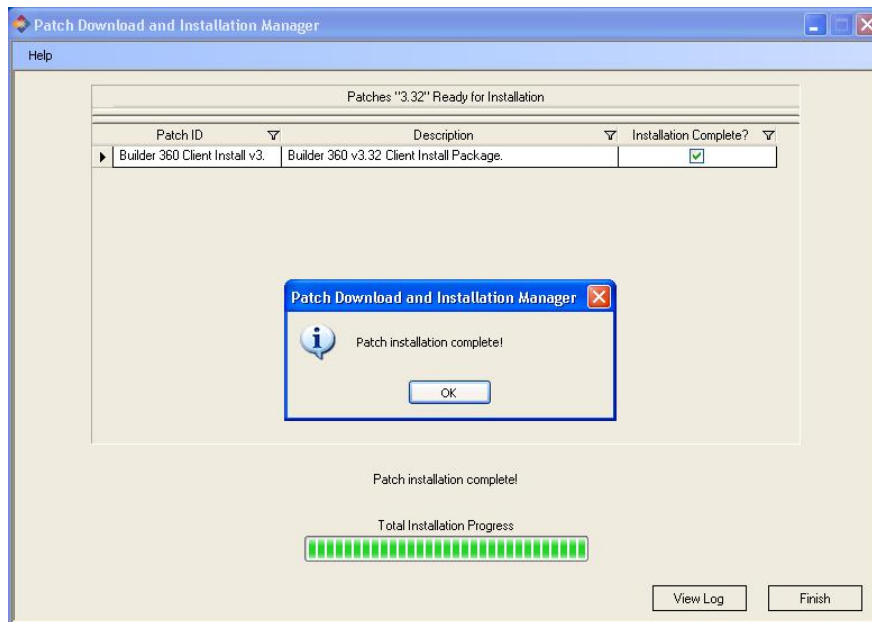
Patch Download and Installation Manager

Help

Patches "3.32" Ready for Installation

| Patch ID | Description | Installation Complete? |
|---|---|---|
| Builder 360 Client Install v3. | Builder 360 v3.32 Client Install Package. | ☑ |

Patch Download and Installation Manager

Patch installation complete!

OK

Patch installation complete!

Total Installation Progress

View Log

Finish